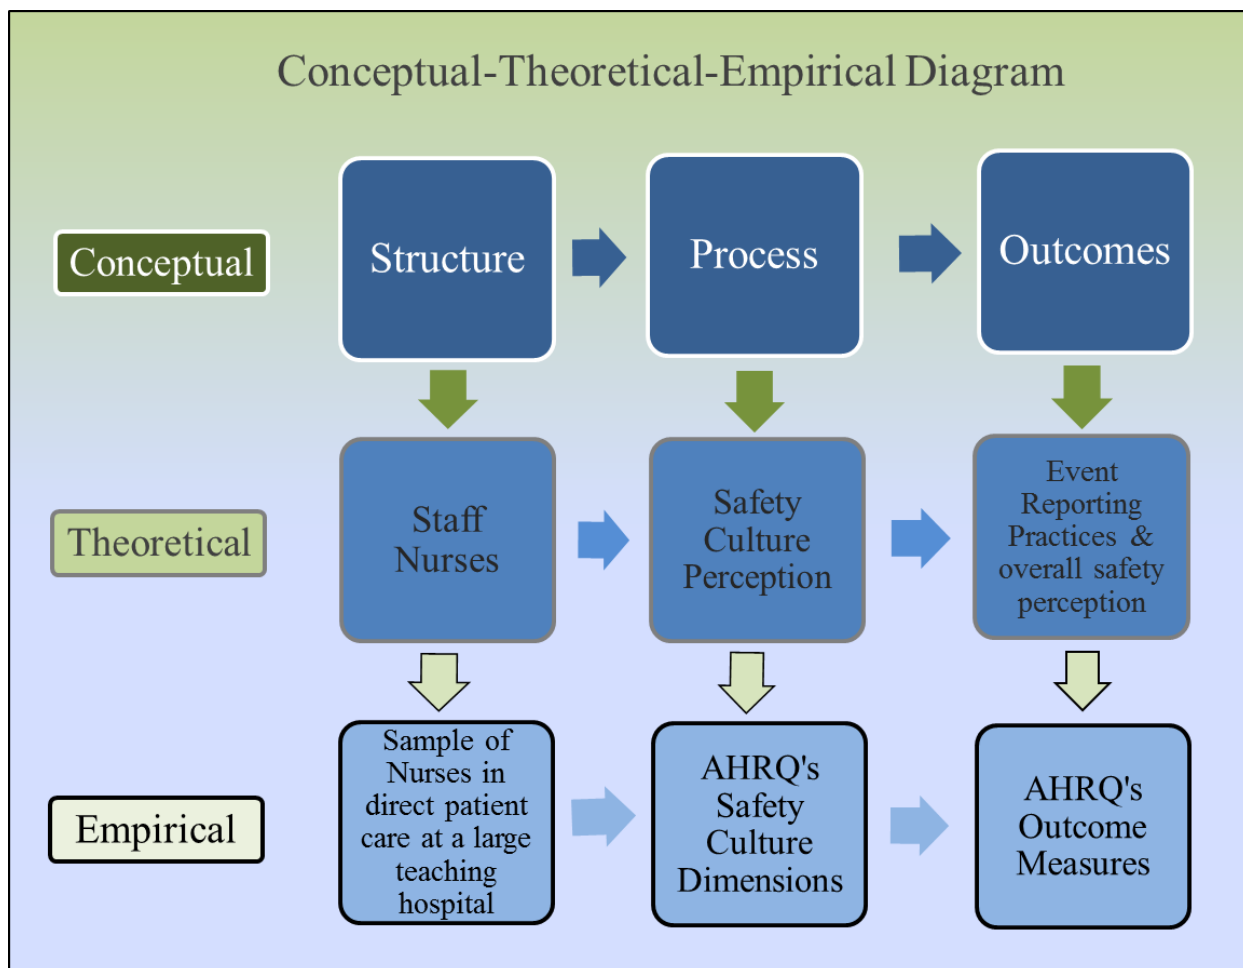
Conceptual-Theoretical-Empirical Diagram

Conceptual

Structure

Process

Outcomes

Theoretical

Staff Nurses

Safety Culture Perception

Event Reporting Practices & overall safety perception

Empirical

Sample of Nurses in direct patient care at a large teaching hospital

AHRQ's Safety Culture Dimensions

AHRQ's Outcome Measures